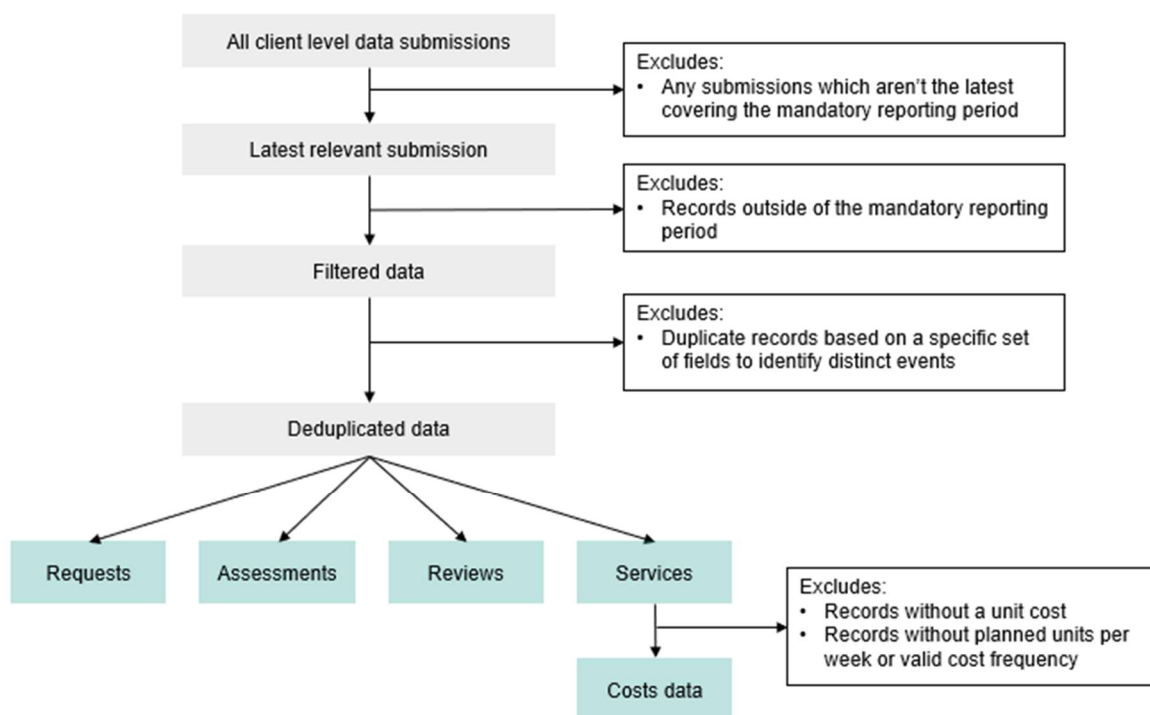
All client level data submissions

Excludes:
• Any submissions which aren't the latest covering the mandatory reporting period

Latest relevant submission

Excludes:
• Records outside of the mandatory reporting period

Filtered data

Excludes:
• Duplicate records based on a specific set of fields to identify distinct events

Deduplicated data

Requests

Assessments

Reviews

Services

Excludes:
• Records without a unit cost
• Records without planned units per week or valid cost frequency

Costs data